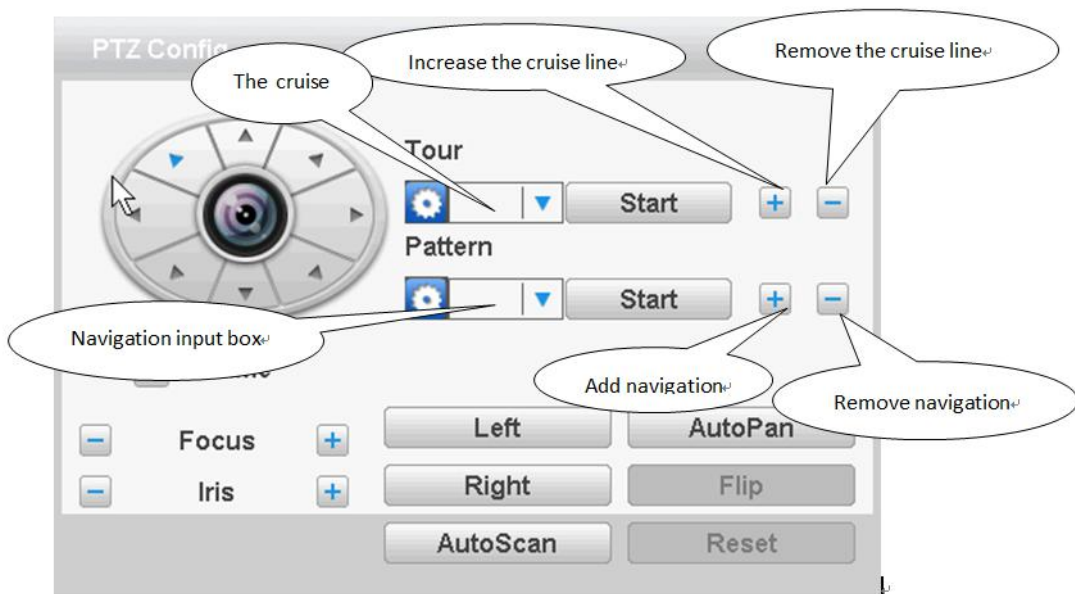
PTZ Config

The cruise

Increase the cruise line

Remove the cruise line

Tour

Start

+

−

Pattern

Start

+

−

Navigation input box

Add navigation

Remove navigation

−

Focus

+

−

Iris

+

Left

AutoPan

Right

Flip

AutoScan

Reset